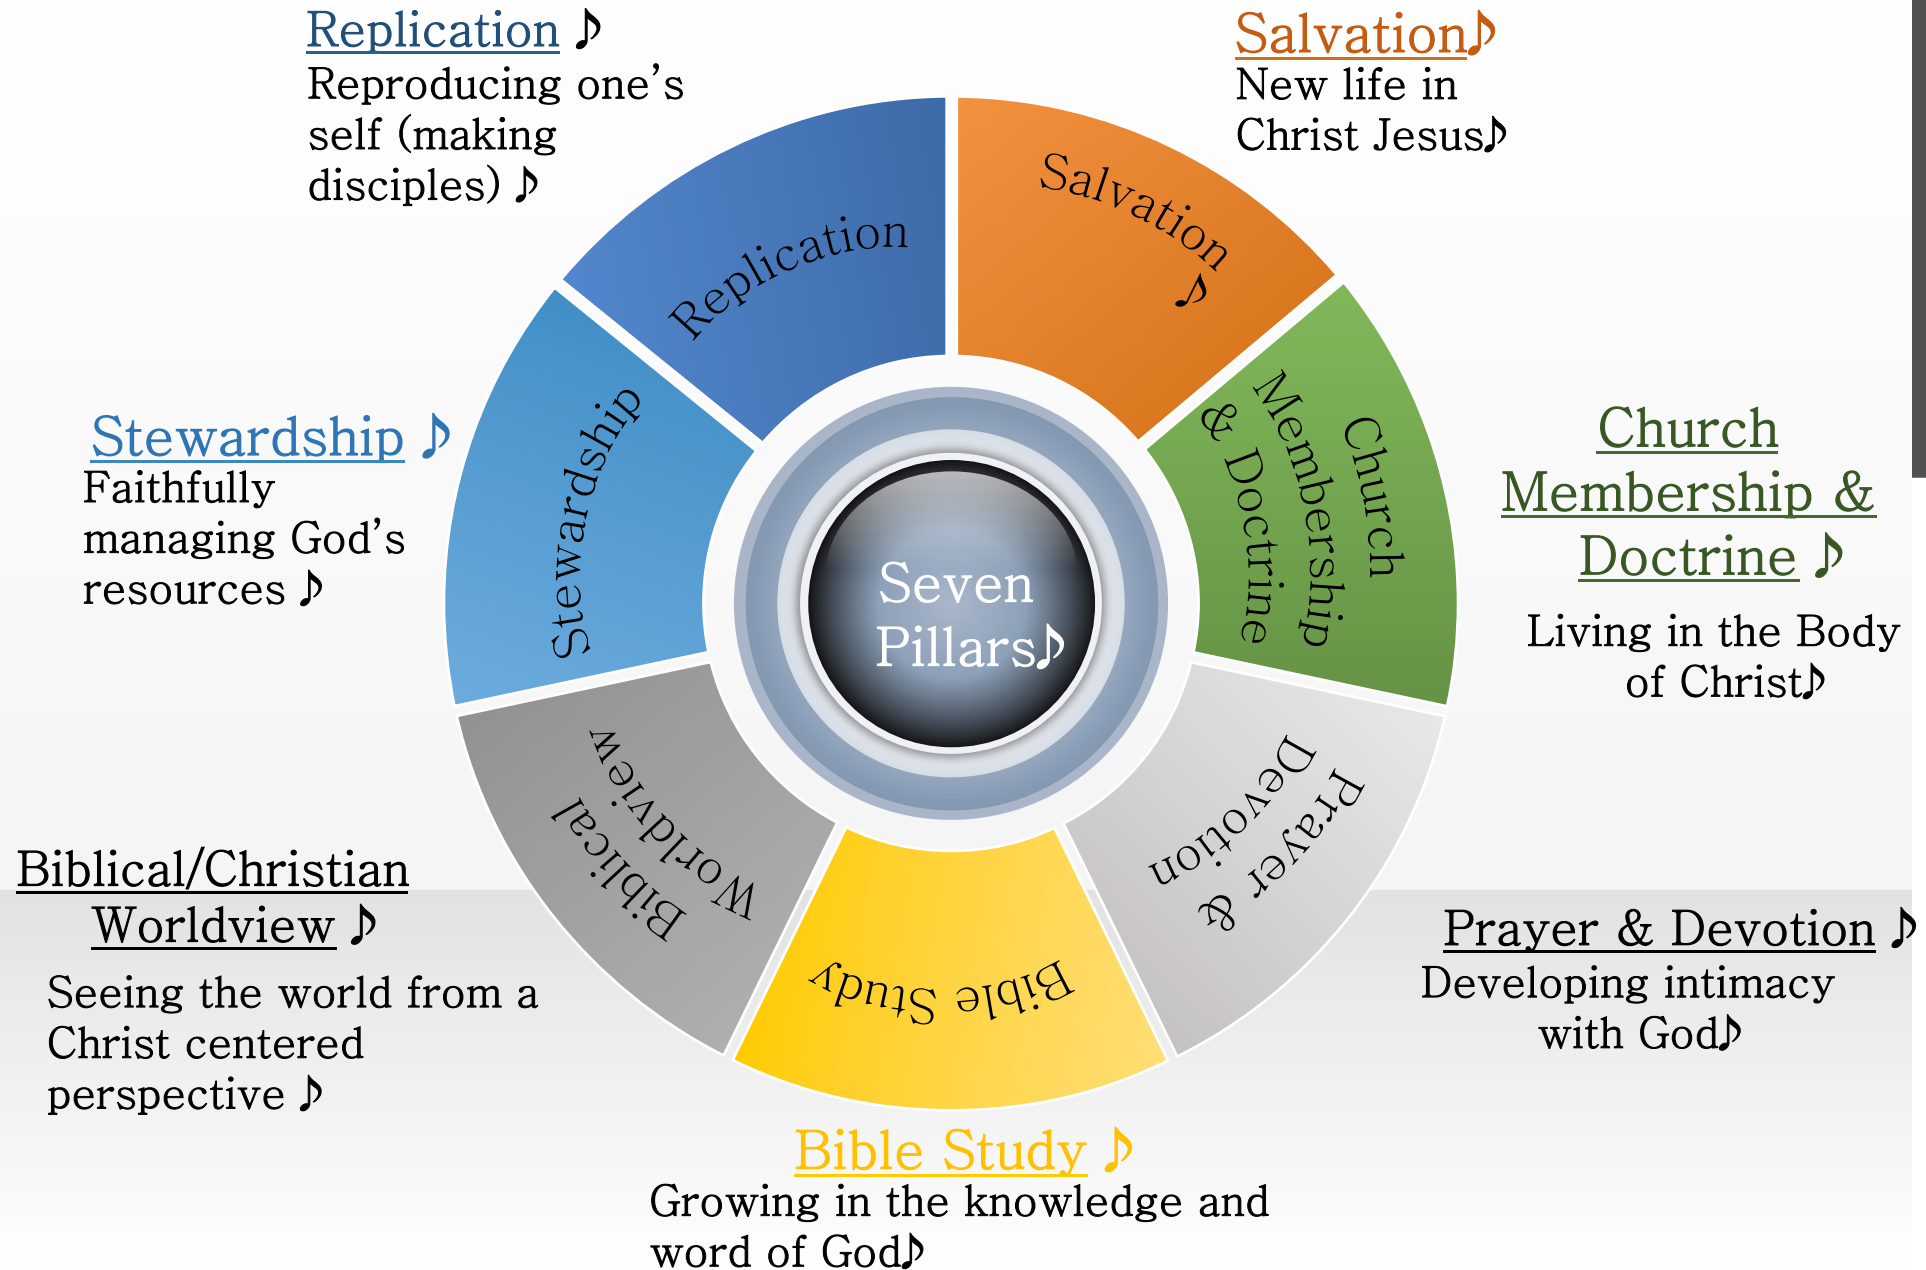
Replication ♪
Reproducing one's self (making disciples) ♪

Salvation♪
New life in Christ Jesus♪

Replication

Salvation ♪

Stewardship ♪
Faithfully managing God's resources ♪

Stewardship

Church Membership & Doctrine

Church Membership & Doctrine ♪

Living in the Body of Christ♪

Seven Pillars♪

Biblical Worldview

Prayer & Devotion

Bible Study

Biblical/Christian Worldview ♪

Seeing the world from a Christ centered perspective ♪

Prayer & Devotion ♪
Developing intimacy with God♪

Bible Study ♪
Growing in the knowledge and word of God♪